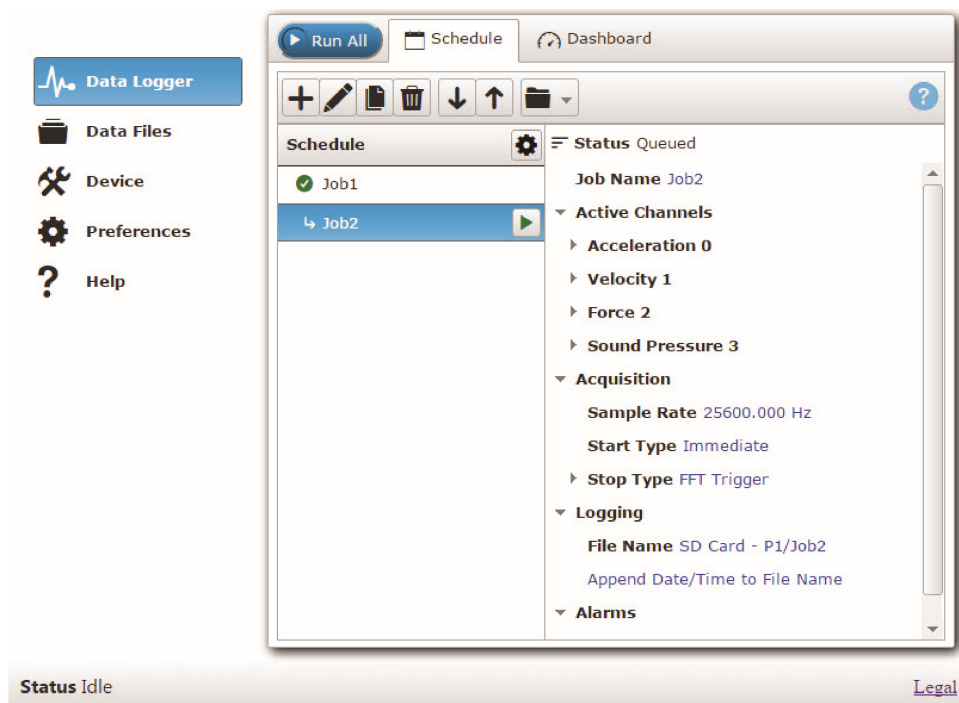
Data Logger

Data Files

Device

Preferences

Help

Run All

Schedule

Dashboard

?

Schedule

Job1

↳ Job2

Status Queued

Job Name Job2

Active Channels

Acceleration 0

Velocity 1

Force 2

Sound Pressure 3

Acquisition

Sample Rate 25600.000 Hz

Start Type Immediate

Stop Type FFT Trigger

Logging

File Name SD Card - P1/Job2

Append Date/Time to File Name

Alarms

Status Idle

Legal